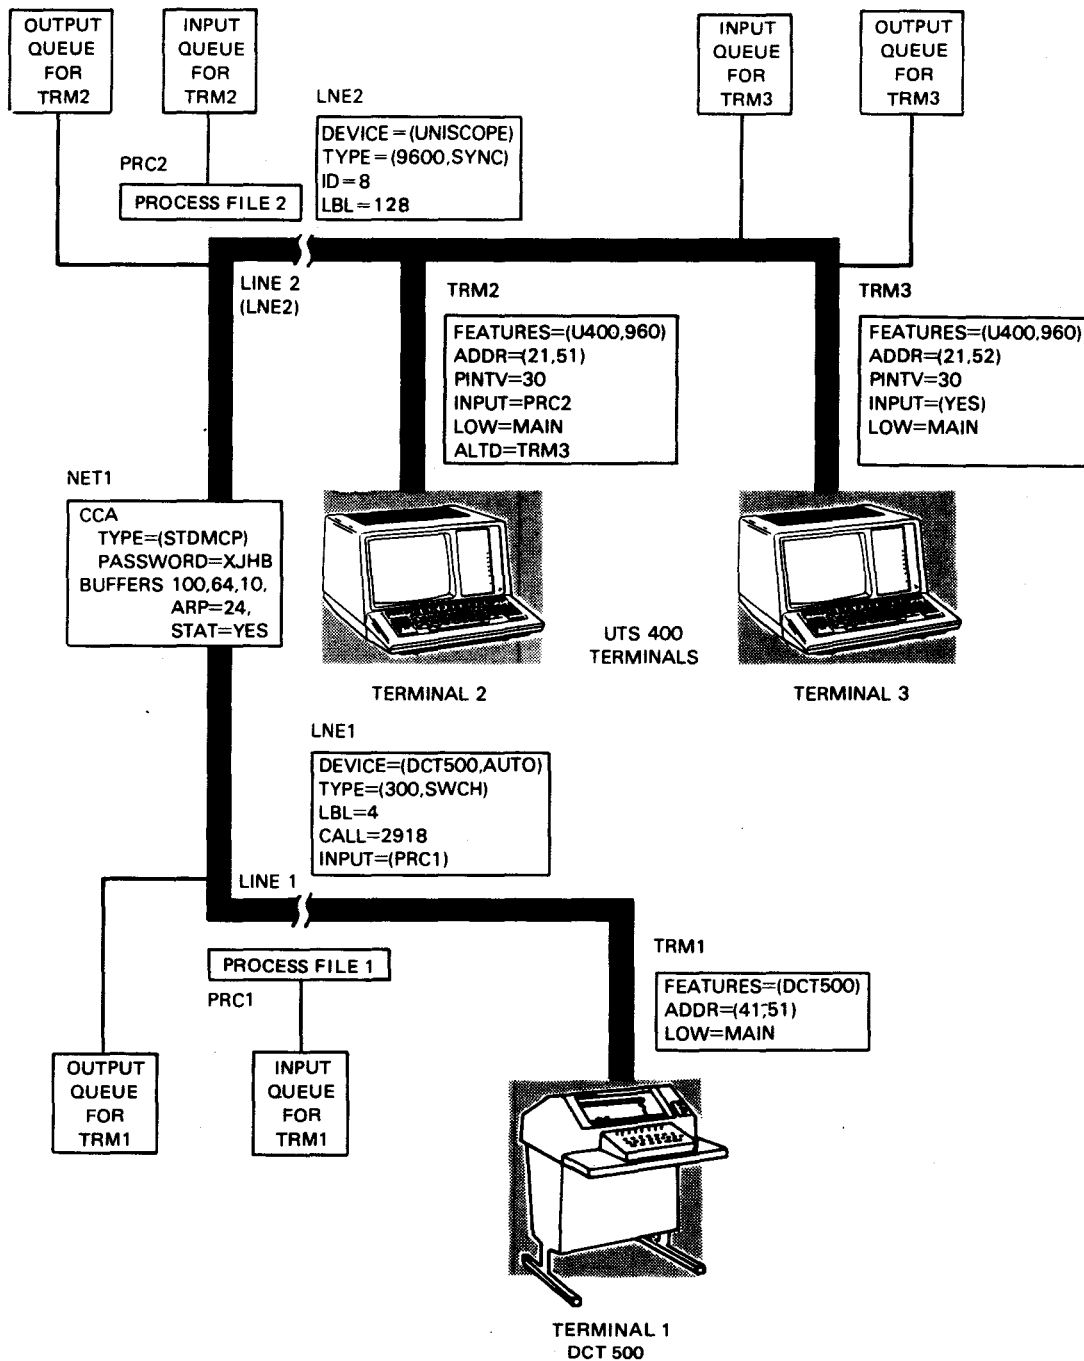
OUTPUT QUEUE FOR TRM2

INPUT QUEUE FOR TRM2

LNE2

INPUT QUEUE FOR TRM3

OUTPUT QUEUE FOR TRM3

PRC2

PROCESS FILE 2

DEVICE=(UNISCOPE)
TYPE=(9600,SYNC)
ID=8
LBL=128

LINE 2
(LNE2)

TRM2

TRM3

FEATURES=(U400,960)
ADDR=(21,51)
PINTV=30
INPUT=PRC2
LOW=MAIN
ALTD=TRM3

FEATURES=(U400,960)
ADDR=(21,52)
PINTV=30
INPUT=(YES)
LOW=MAIN

NET1

CCA
TYPE=(STDMCP)
PASSWORD=XJHB
BUFFERS 100,64,10,
ARP=24,
STAT=YES

UTS 400
TERMINALS

TERMINAL 2

TERMINAL 3

LNE1

DEVICE=(DCT500,AUTO)
TYPE=(300,SWCH)
LBL=4
CALL=2918
INPUT=(PRC1)

LINE 1

TRM1

PROCESS FILE 1

PRC1

FEATURES=(DCT500)
ADDR=(41,51)
LOW=MAIN

OUTPUT QUEUE FOR TRM1

INPUT QUEUE FOR TRM1

TERMINAL 1
DCT 500